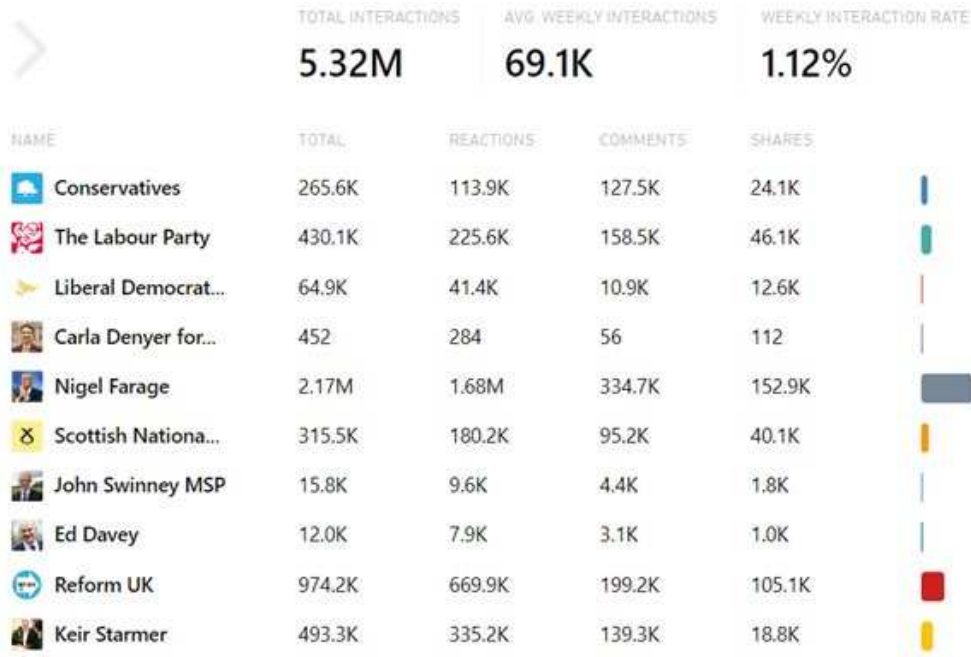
| TOTAL INTERACTIONS | AVG. WEEKLY INTERACTIONS | WEEKLY INTERACTION RATE |
|---|---|---|
| 5.32M | 69.1K | 1.12% |

| NAME | TOTAL | REACTIONS | COMMENTS | SHARES |
|---|---|---|---|---|
| Conservatives | 265.6K | 113.9K | 127.5K | 24.1K |
| The Labour Party | 430.1K | 225.6K | 158.5K | 46.1K |
| Liberal Democrat... | 64.9K | 41.4K | 10.9K | 12.6K |
| Carla Denyer for... | 452 | 284 | 56 | 112 |
| Nigel Farage | 2.17M | 1.68M | 334.7K | 152.9K |
| Scottish Nationa... | 315.5K | 180.2K | 95.2K | 40.1K |
| John Swinney MSP | 15.8K | 9.6K | 4.4K | 1.8K |
| Ed Davey | 12.0K | 7.9K | 3.1K | 1.0K |
| Reform UK | 974.2K | 669.9K | 199.2K | 105.1K |
| Keir Starmer | 493.3K | 335.2K | 139.3K | 18.8K |